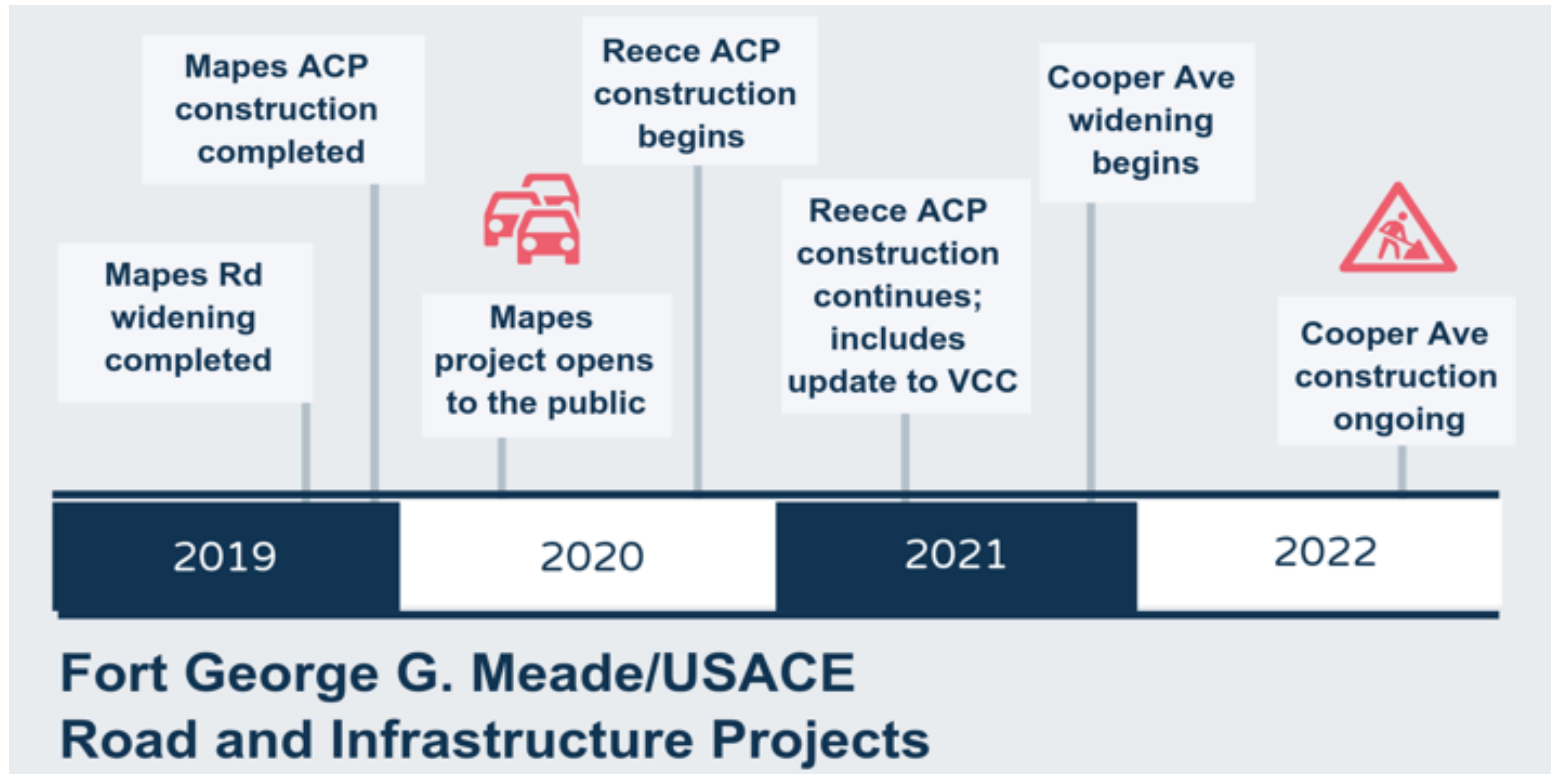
Mapes Rd widening completed

Mapes ACP construction completed

Mapes project opens to the public

Reece ACP construction begins

Reece ACP construction continues; includes update to VCC

Cooper Ave widening begins

Cooper Ave construction ongoing

2019

2020

2021

2022

Fort George G. Meade/USACE Road and Infrastructure Projects